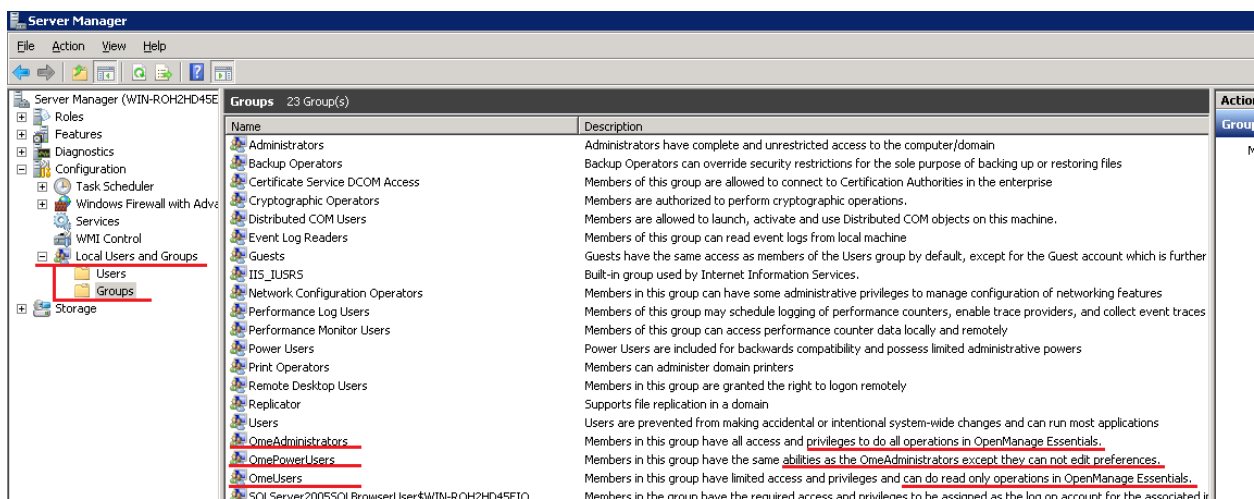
Server Manager

File Action View Help

Server Manager (WIN-ROH2HD45E
Roles
Features
Diagnostics
Configuration
Task Scheduler
Windows Firewall with Adva
Services
WMI Control
Local Users and Groups
Users
Groups
Storage

Groups 23 Group(s)

| Name | Description |
|---|---|
| Administrators | Administrators have complete and unrestricted access to the computer/domain |
| Backup Operators | Backup Operators can override security restrictions for the sole purpose of backing up or restoring files |
| Certificate Service DCOM Access | Members of this group are allowed to connect to Certification Authorities in the enterprise |
| Cryptographic Operators | Members are authorized to perform cryptographic operations. |
| Distributed COM Users | Members are allowed to launch, activate and use Distributed COM objects on this machine. |
| Event Log Readers | Members of this group can read event logs from local machine |
| Guests | Guests have the same access as members of the Users group by default, except for the Guest account which is further |
| IIS_IUSRS | Built-in group used by Internet Information Services. |
| Network Configuration Operators | Members in this group can have some administrative privileges to manage configuration of networking features |
| Performance Log Users | Members of this group may schedule logging of performance counters, enable trace providers, and collect event traces |
| Performance Monitor Users | Members of this group can access performance counter data locally and remotely |
| Power Users | Power Users are included for backwards compatibility and possess limited administrative powers |
| Print Operators | Members can administer domain printers |
| Remote Desktop Users | Members in this group are granted the right to logon remotely |
| Replicator | Supports file replication in a domain |
| Users | Users are prevented from making accidental or intentional system-wide changes and can run most applications |
| OmeAdministrators | Members in this group have all access and privileges to do all operations in OpenManage Essentials. |
| OmePowerUsers | Members in this group have the same abilities as the OmeAdministrators except they can not edit preferences. |
| OmeUsers | Members in this group have limited access and privileges and can do read only operations in OpenManage Essentials. |
| SQLServer2005SQLBrowserUser$WIN-ROH2HD45EIQ | Members in the group have the required access and privileges to be assigned as the log on account for the associated i |

Actio
Group
M